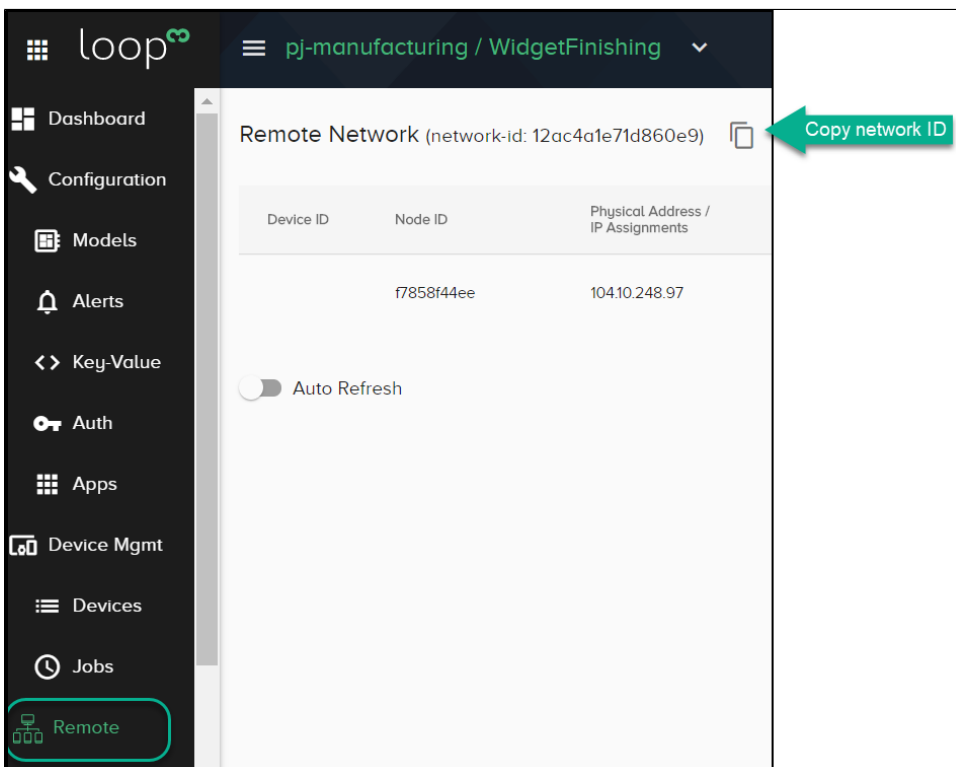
loop

pj-manufacturing / WidgetFinishing

Dashboard

Configuration

Models

Alerts

Key-Value

Auth

Apps

Device Mgmt

Devices

Jobs

Remote

Remote Network (network-id: 12ac4a1e71d860e9)

Copy network ID

| Device ID | Node ID | Physical Address / IP Assignments |
|---|---|---|
| | f7858f44ee | 104.10.248.97 |

Auto Refresh